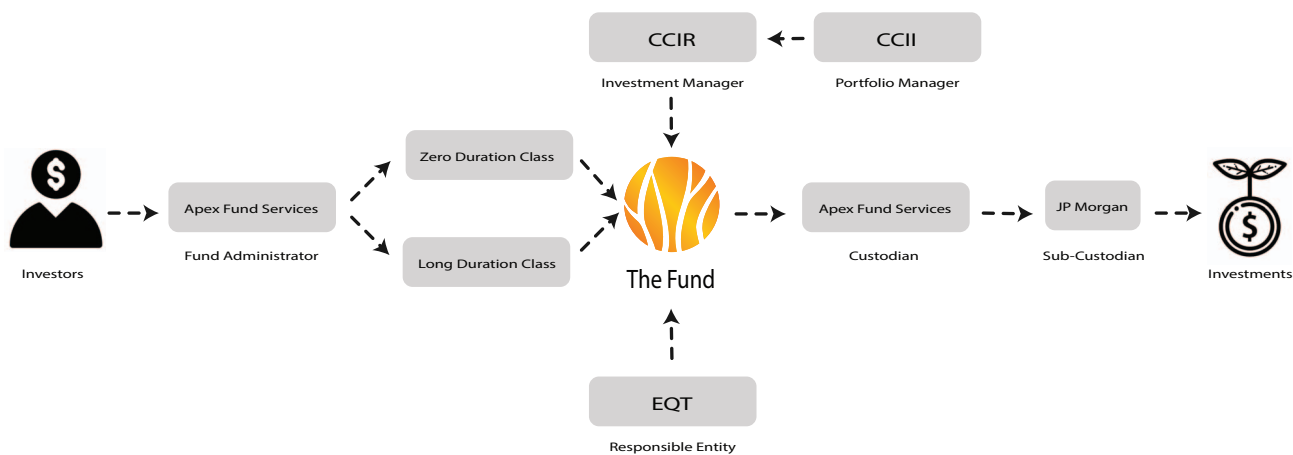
CCIR

Investment Manager

CCII

Portfolio Manager

$

Investors

Apex Fund Services

Fund Administrator

Zero Duration Class

Long Duration Class

The Fund

Apex Fund Services

Custodian

JP Morgan

Sub-Custodian

$

Investments

EQT

Responsible Entity